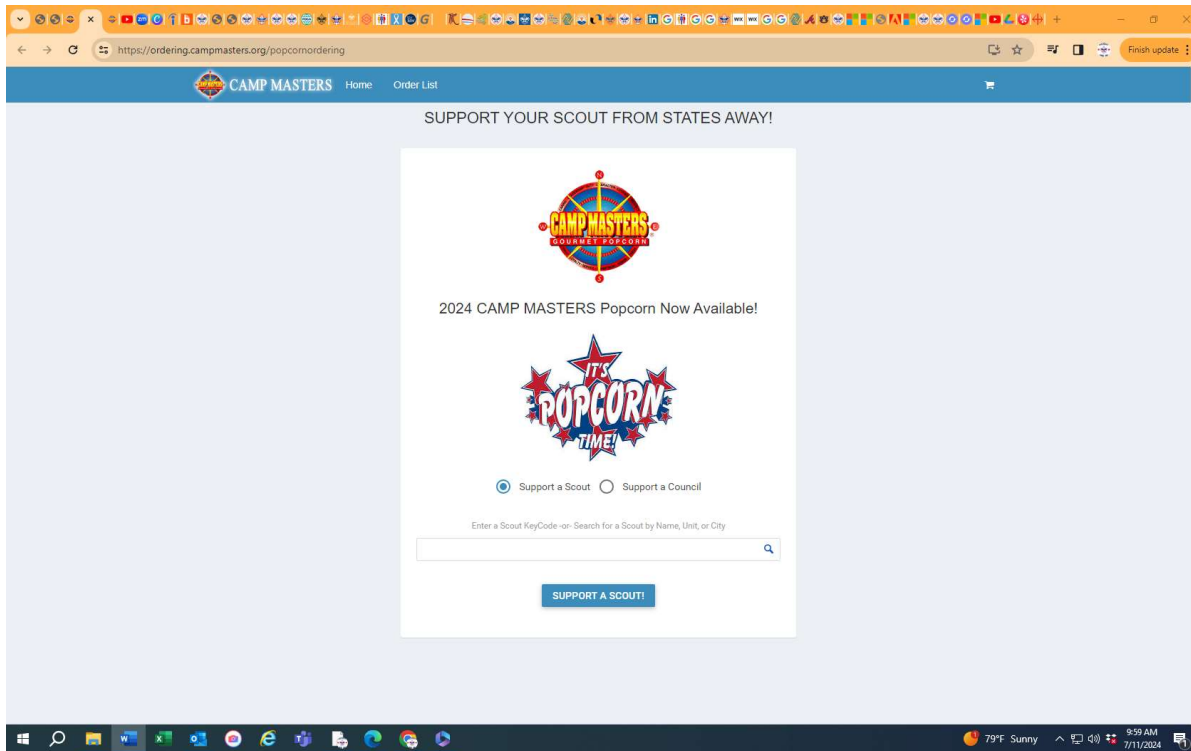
https://ordering.campmasters.org/popcornordering

Finish update

CAMP MASTERS Home Order List

SUPPORT YOUR SCOUT FROM STATES AWAY!

CAMP MASTERS GOURMET POPCORN

2024 CAMP MASTERS Popcorn Now Available!

IT'S POPCORN TIME!

Support a Scout Support a Council

Enter a Scout KeyCode -or- Search for a Scout by Name, Unit, or City

SUPPORT A SCOUT!

79°F Sunny 9:59 AM 7/11/2024